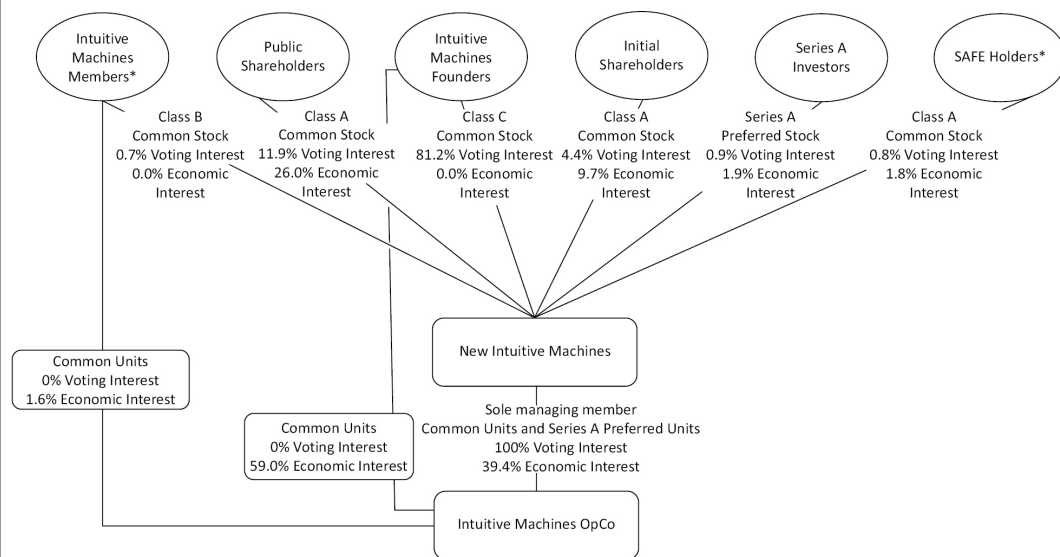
Intuitive Machines Members*

Public Shareholders

Intuitive Machines Founders

Initial Shareholders

Series A Investors

SAFE Holders*

Class B Common Stock 0.7% Voting Interest 0.0% Economic Interest

Class A Common Stock 11.9% Voting Interest 26.0% Economic Interest

Class C Common Stock 81.2% Voting Interest 0.0% Economic Interest

Class A Common Stock 4.4% Voting Interest 9.7% Economic Interest

Series A Preferred Stock 0.9% Voting Interest 1.9% Economic Interest

Class A Common Stock 0.8% Voting Interest 1.8% Economic Interest

New Intuitive Machines

Common Units 0% Voting Interest 1.6% Economic Interest

Sole managing member Common Units and Series A Preferred Units 100% Voting Interest 39.4% Economic Interest

Common Units 0% Voting Interest 59.0% Economic Interest

Intuitive Machines OpCo